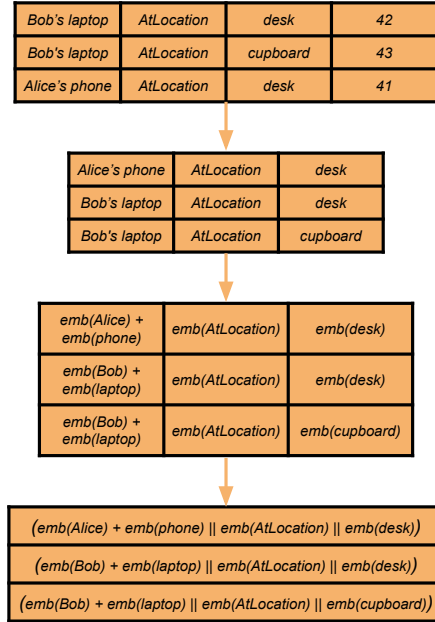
| Bob's laptop | AtLocation | desk | 42 |
|---|---|---|---|
| Bob's laptop | AtLocation | cupboard | 43 |
| Alice's phone | AtLocation | desk | 41 |

| Alice's phone | AtLocation | desk |
|---|---|---|
| Bob's laptop | AtLocation | desk |
| Bob's laptop | AtLocation | cupboard |

| emb(Alice) + emb(phone) | emb(AtLocation) | emb(desk) |
|---|---|---|
| emb(Bob) + emb(laptop) | emb(AtLocation) | emb(desk) |
| emb(Bob) + emb(laptop) | emb(AtLocation) | emb(cupboard) |

| (emb(Alice) + emb(phone) \|\| emb(AtLocation) \|\| emb(desk)) |
|---|
| (emb(Bob) + emb(laptop) \|\| emb(AtLocation) \|\| emb(desk)) |
| (emb(Bob) + emb(laptop) \|\| emb(AtLocation) \|\| emb(cupboard)) |